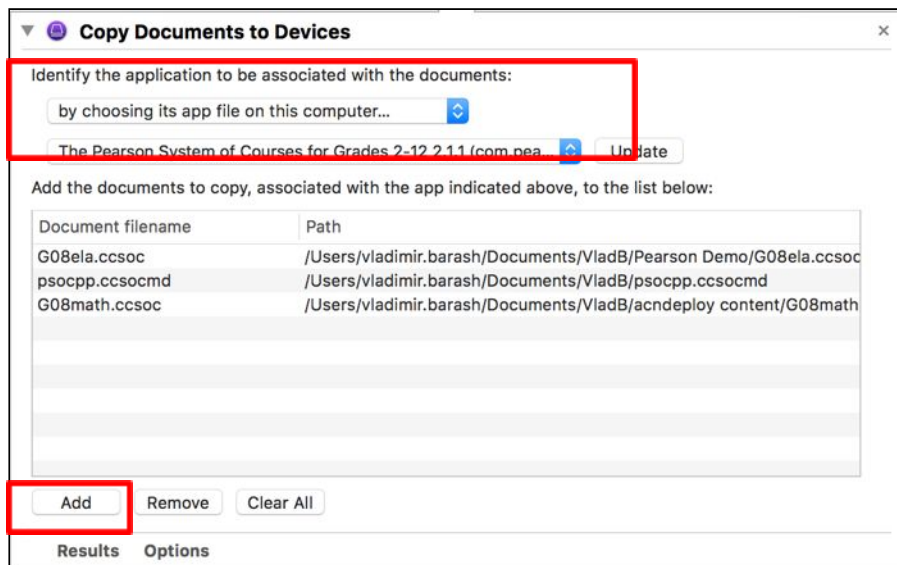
Copy Documents to Devices

×

Identify the application to be associated with the documents:

by choosing its app file on this computer...

The Pearson System of Courses for Grades 2-12 2.1.1 (com.pea...

Update

Add the documents to copy, associated with the app indicated above, to the list below:

| Document filename | Path |
|---|---|
| G08ela.ccsoc | /Users/vladimir.barash/Documents/VladB/Pearson Demo/G08ela.ccsoc |
| psocpp.ccsocmd | /Users/vladimir.barash/Documents/VladB/psocpp.ccsocmd |
| G08math.ccsoc | /Users/vladimir.barash/Documents/VladB/acndeploy content/G08math |

Add Remove Clear All

Results Options